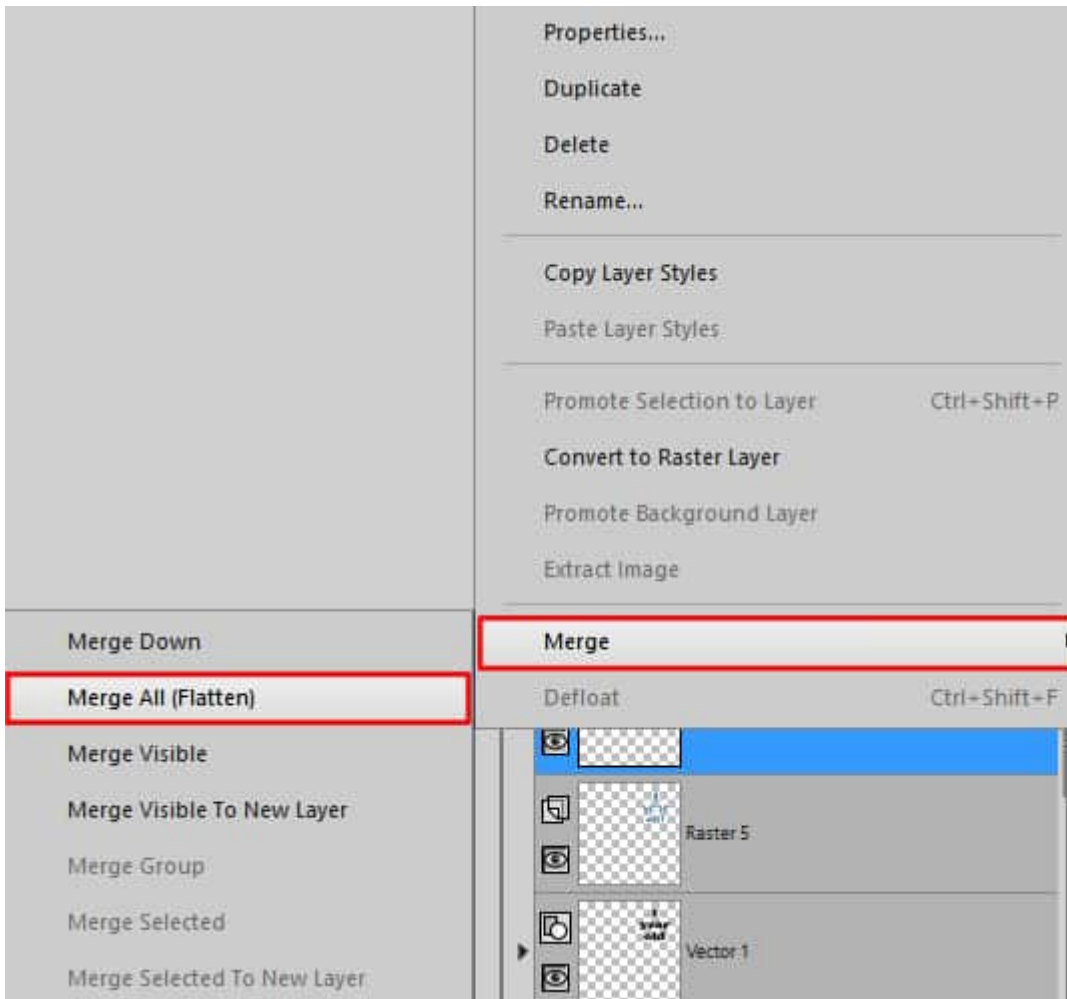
Properties...
Duplicate
Delete
Rename...

Copy Layer Styles
Paste Layer Styles

Promote Selection to Layer Ctrl+Shift+P
Convert to Raster Layer
Promote Background Layer
Extract Image

Merge
Defloat Ctrl+Shift+F

Merge Down
Merge All (Flatten)
Merge Visible
Merge Visible To New Layer
Merge Group
Merge Selected
Merge Selected To New Layer

Raster 5
Vector 1